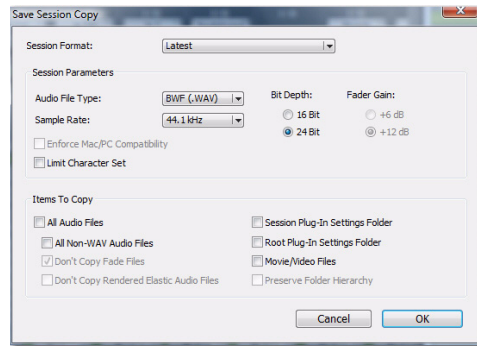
Save Session Copy

Session Format: Latest

Session Parameters

Audio File Type: BWF (.WAV)

Sample Rate: 44.1 kHz

Bit Depth:
16 Bit
24 Bit

Fader Gain:
+6 dB
+12 dB

Enforce Mac/PC Compatibility

Limit Character Set

Items To Copy

All Audio Files

All Non-WAV Audio Files

Don't Copy Fade Files

Don't Copy Rendered Elastic Audio Files

Session Plug-In Settings Folder

Root Plug-In Settings Folder

Movie/Video Files

Preserve Folder Hierarchy

Cancel

OK